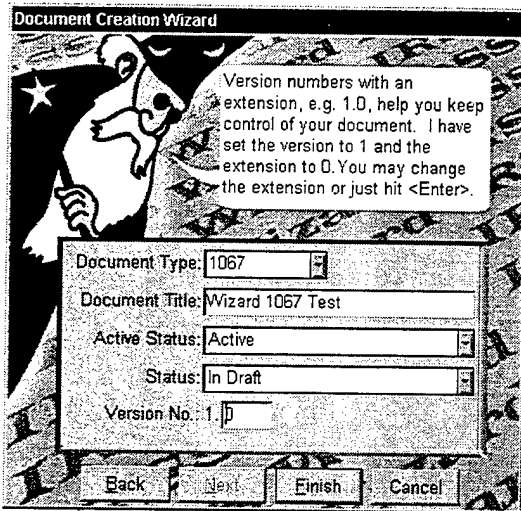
Document Creation Wizard

Version numbers with an extension, e.g. 1.0, help you keep control of your document. I have set the version to 1 and the extension to 0. You may change the extension or just hit <Enter>.

Document Type: 1067

Document Title: Wizard 1067 Test

Active Status: Active

Status: In Draft

Version No.: 1. 0

Back Next Finish Cancel